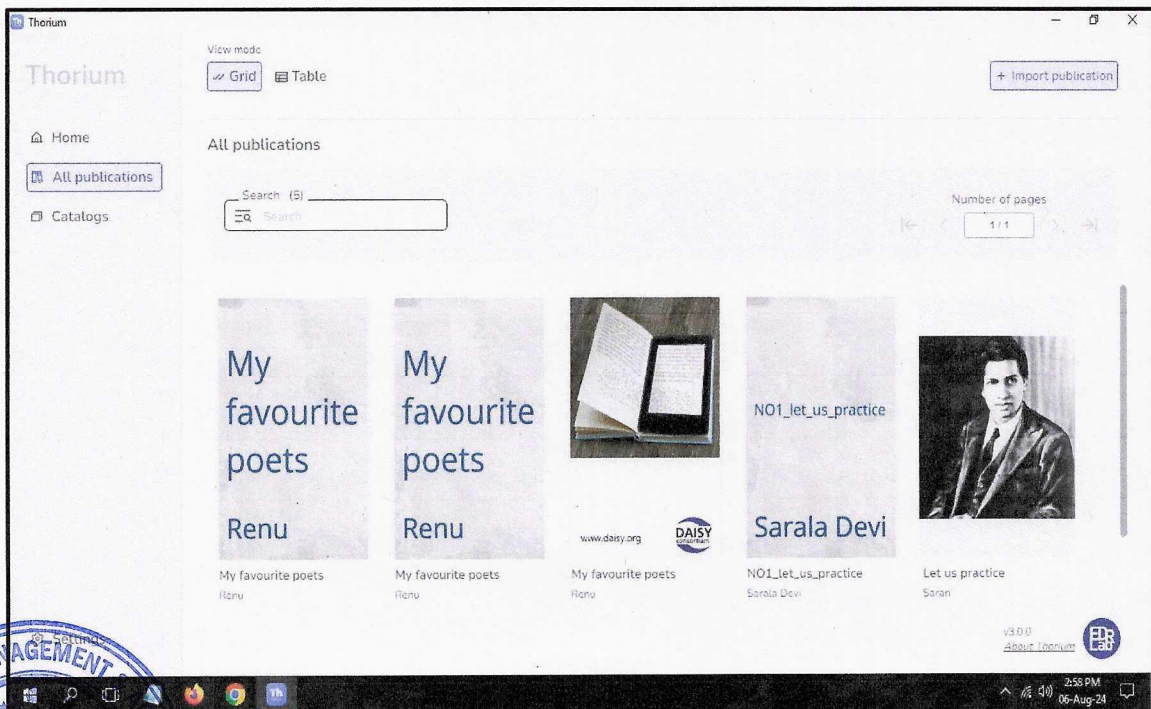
Thorium

View mode
Grid Table

+ Import publication

Thorium

Home

All publications

Catalogs

All publications

Search (5)
Search

Number of pages
1/1

My favourite poets

Renu

My favourite poets

Renu

www.daisy.org DAISY consortium

NO1_let_us_practice

Sarala Devi

My favourite poets
Renu

My favourite poets
Renu

My favourite poets
Renu

NO1_let_us_practice
Sarala Devi

Let us practice
Saran

Settings

AGEMENT

v3.0.0
About Thorium

EDR Lab

2:58 PM
06-Aug-24